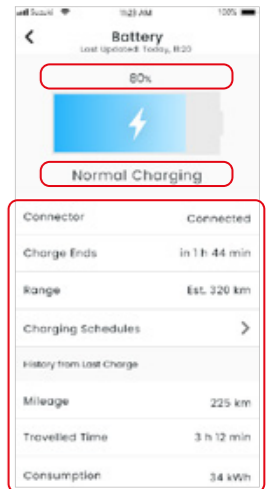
Suzuki 11:23 AM 100%

Battery
Last Updated: Today, 11:20

80%

Normal Charging

| | |
|---|---|
| Connector | Connected |
| Charge Ends | in 1 h 44 min |
| Range | Est. 320 km |
| Charging Schedules | > |

History from Last Charge

| | |
|---|---|
| Mileage | 225 km |
| Travelled Time | 3 h 12 min |
| Consumption | 34 kWh |